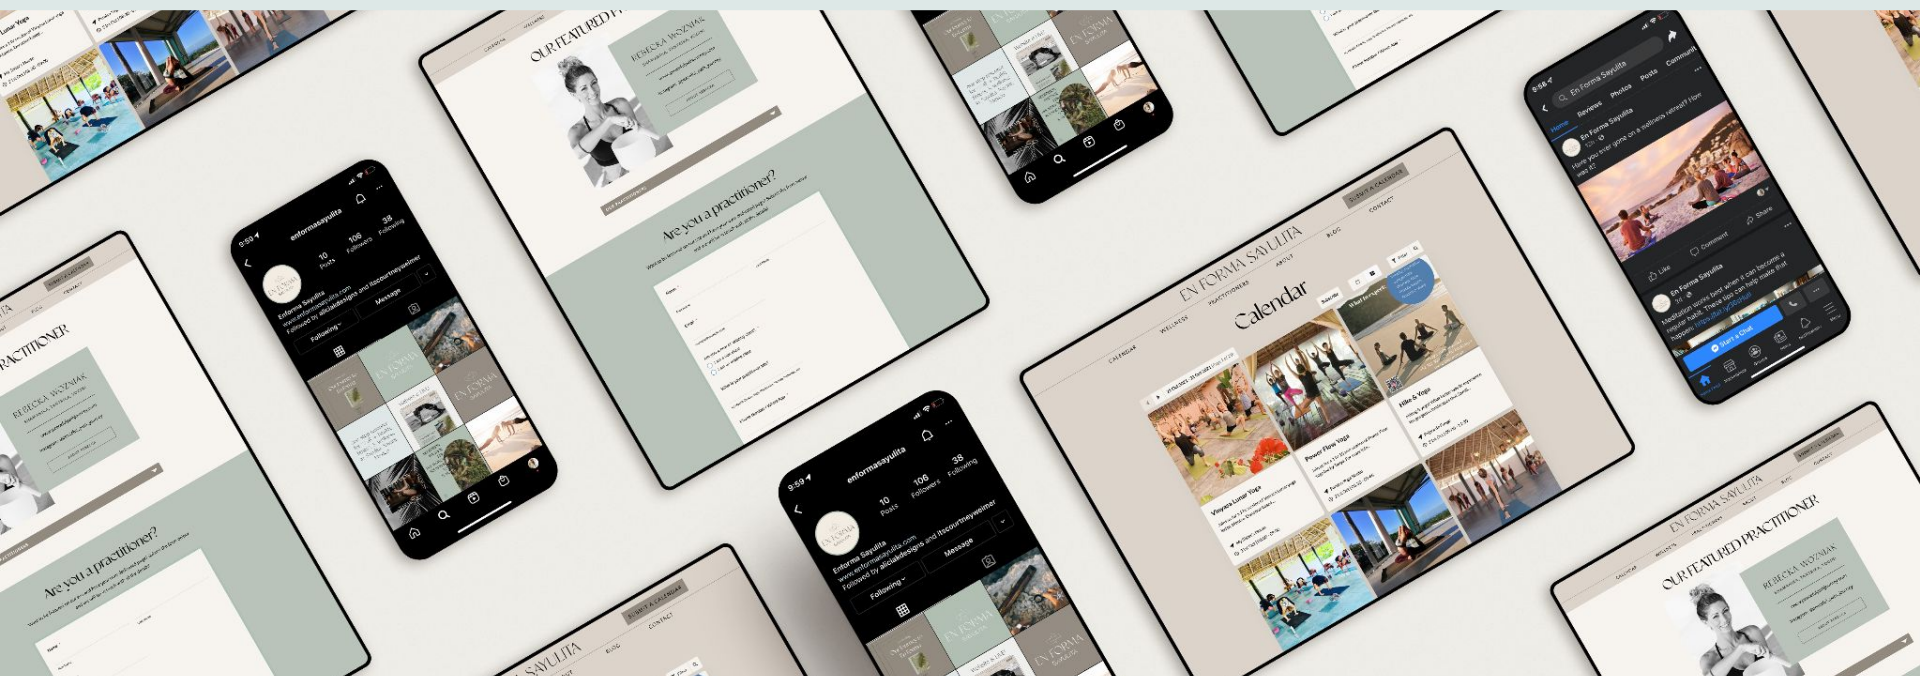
OUR FEATURED PRACTITIONER

REBECKA WOZNIAK

Are you a practitioner?

enformasayulita

10 Posts

106 Followers

38 Following

Enforma Sayulita

Following

Message

EN FORMA SAYULITA

Calendar

CALENDAR

WELLNESS

PRACTITIONERS

ABOUT

BLOG

CONTACT

SUBMIT A CALENDAR

Vinyasa Lunar Yoga

Power Flow Yoga

Hike & Yoga

9:59

9:56

En Forma Sayulita

Home

Reviews

Photos

Posts

Community

Like

Comment

Share

Start a Chat

EN FORMA

EN FORMA SAYULITA

OUR FEATURED PRACTITIONER

REBECKA WOZNIAK

RACTITIONER

REBECKA WOZNIAK

Are you a practitioner?

SAYULITA

BLOG

CONTACT

SUBMIT A CALENDAR